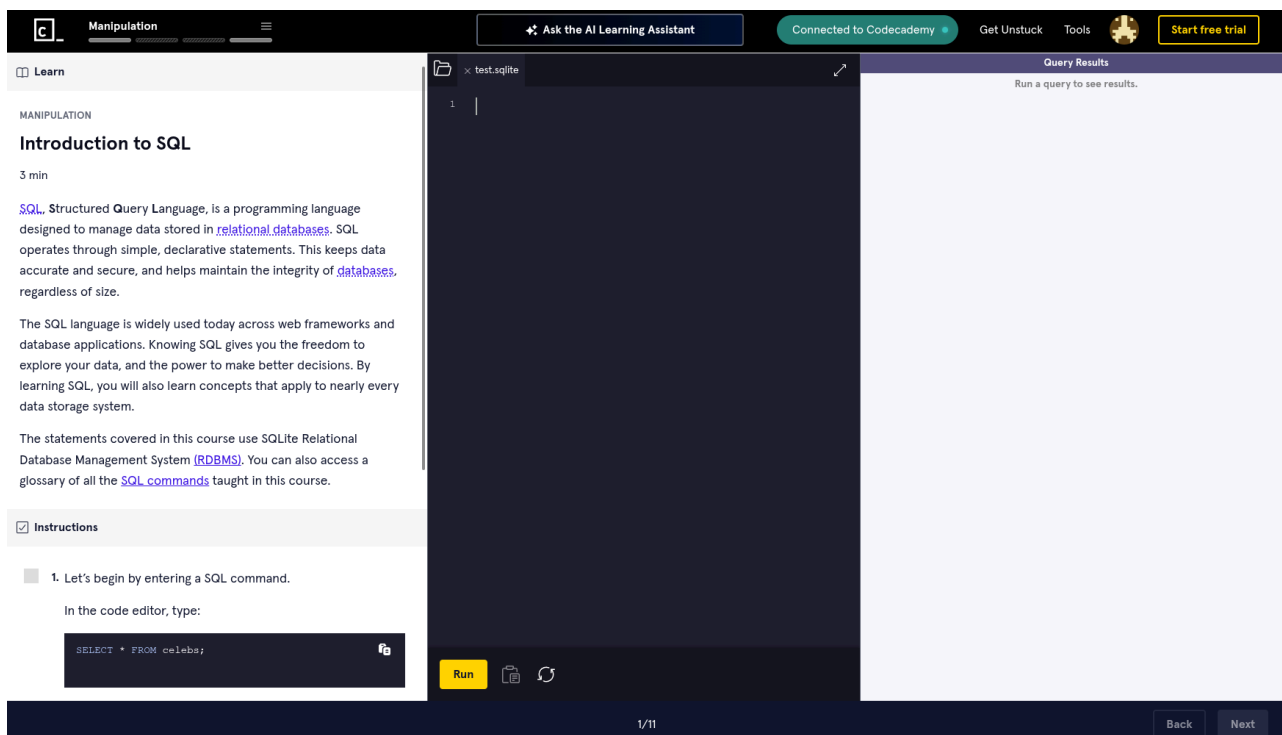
Manipulation

Ask the AI Learning Assistant

Connected to Codecademy

Get Unstuck

Tools

Start free trial

Learn

MANIPULATION

Introduction to SQL

3 min

SQL, Structured Query Language, is a programming language designed to manage data stored in relational databases. SQL operates through simple, declarative statements. This keeps data accurate and secure, and helps maintain the integrity of databases, regardless of size.

The SQL language is widely used today across web frameworks and database applications. Knowing SQL gives you the freedom to explore your data, and the power to make better decisions. By learning SQL, you will also learn concepts that apply to nearly every data storage system.

The statements covered in this course use SQLite Relational Database Management System (RDBMS). You can also access a glossary of all the SQL commands taught in this course.

Instructions

1. Let's begin by entering a SQL command.

In the code editor, type:

SELECT * FROM celebs;

test.sqlite

1

Run

Query Results

Run a query to see results.

1/11

Back

Next